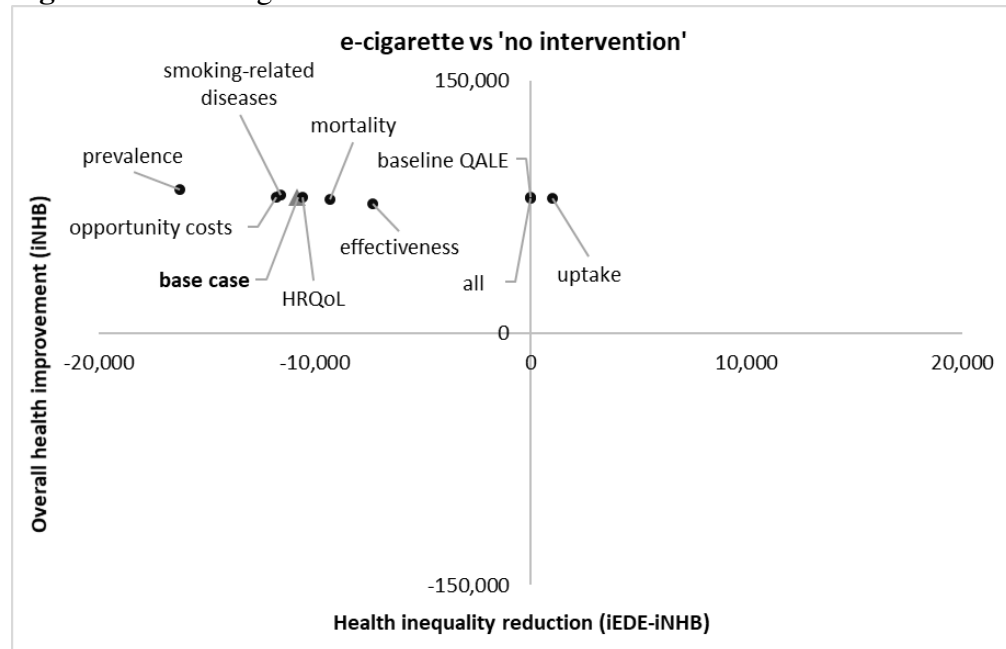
e-cigarette vs 'no intervention'

150,000

smoking-related diseases

mortality

prevalence

baseline QALE

opportunity costs

effectiveness

base case

HRQoL

all

uptake

Overall health improvement (iNHB)

0

-20,000

-10,000

0

10,000

20,000

-150,000

Health inequality reduction (iEDE-iNHB)